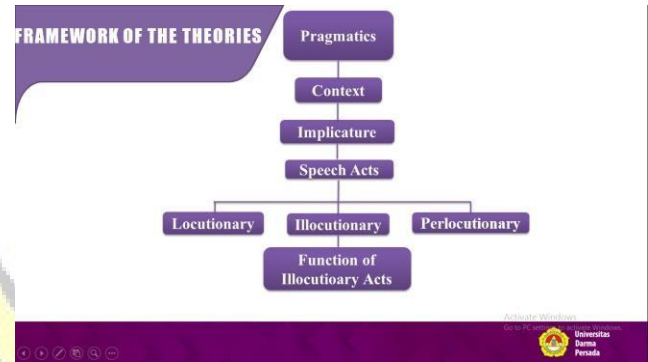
FRAMEWORK OF THE THEORIES

Pragmatics

Context

Implicature

Speech Acts

Locutionary

Illocutionary

Perlocutionary

Function of Illocutioary Acts

Activate Windows
Go to PC settings to activate Windows.

Universitas Darma Persada